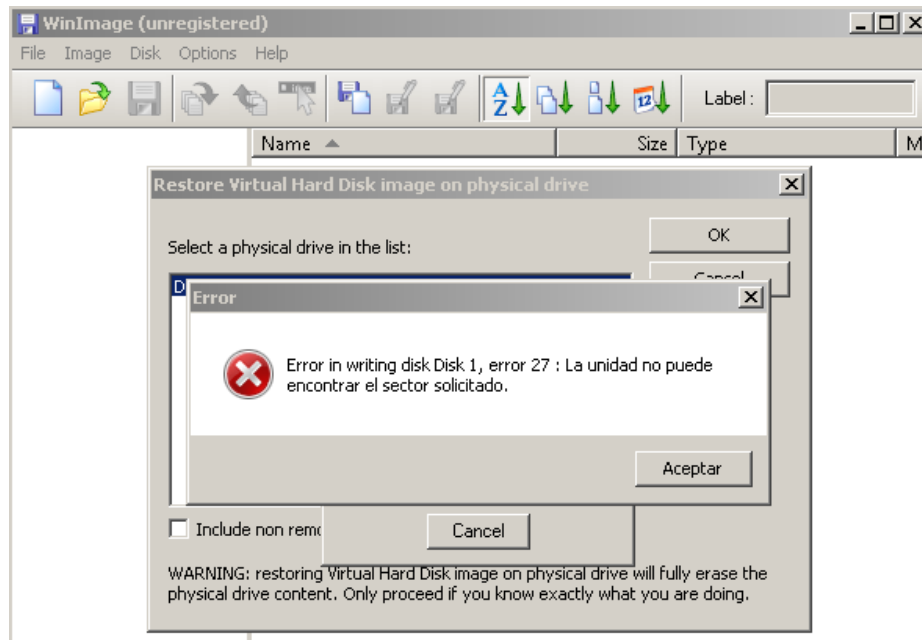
WinImage (unregistered)

File Image Disk Options Help

Label :

Name Size Type M

Restore Virtual Hard Disk image on physical drive

Select a physical drive in the list:

OK

Cancel

D

Error

Error in writing disk Disk 1, error 27 : La unidad no puede encontrar el sector solicitado.

Aceptar

Include non remo

Cancel

WARNING: restoring Virtual Hard Disk image on physical drive will fully erase the physical drive content. Only proceed if you know exactly what you are doing.